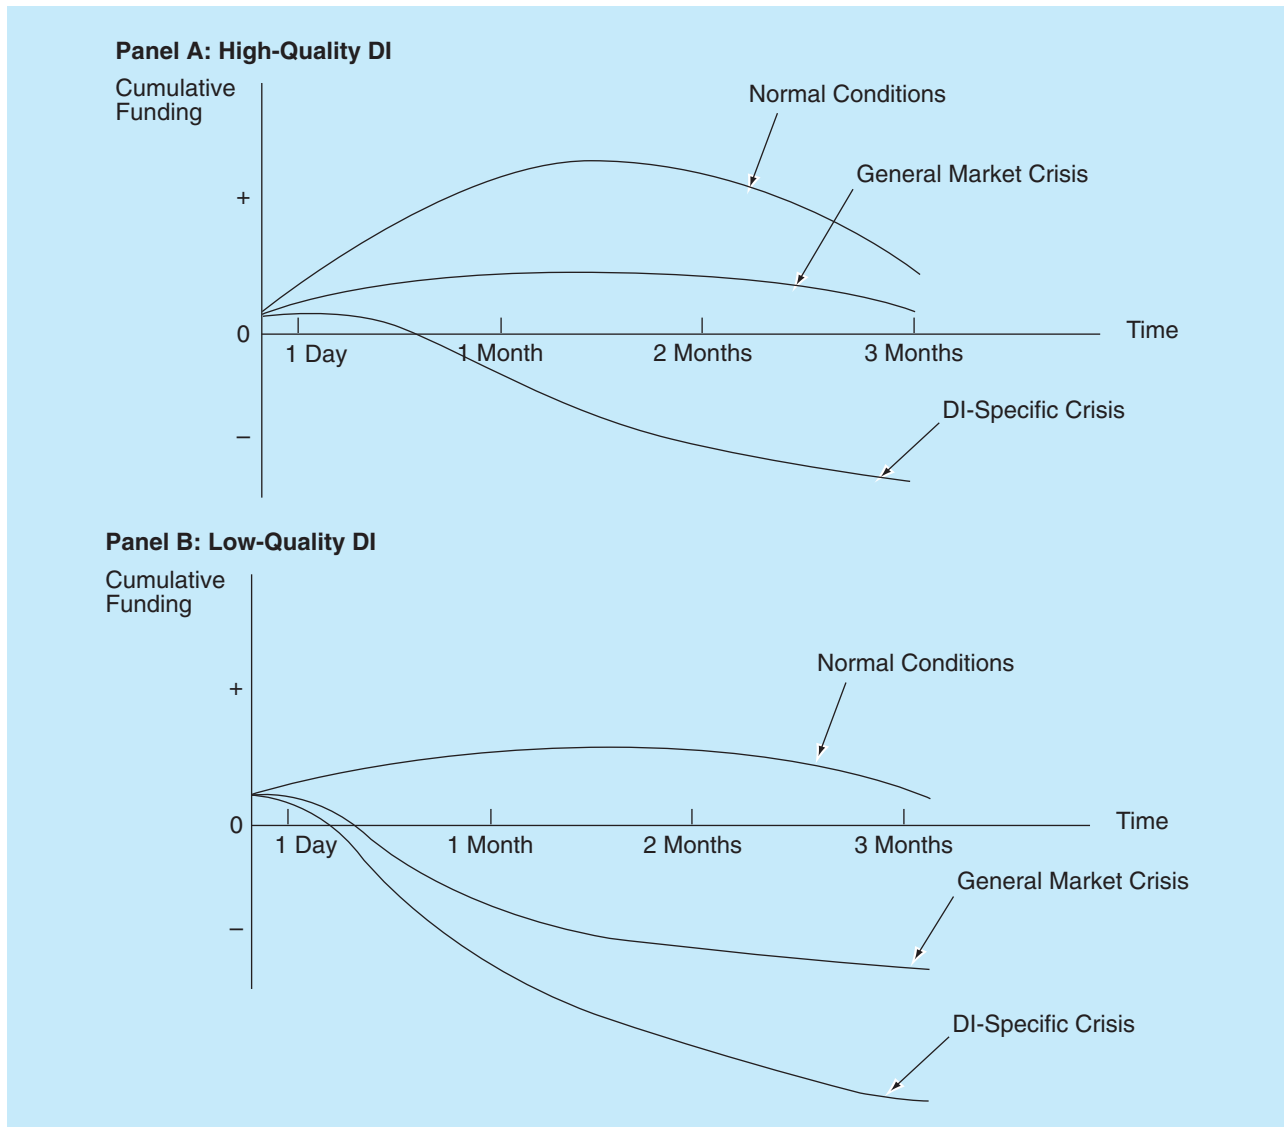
Panel A: High-Quality DI

Cumulative Funding

Normal Conditions

General Market Crisis

+

0

–

1 Day

1 Month

2 Months

3 Months

Time

DI-Specific Crisis

Panel B: Low-Quality DI

Cumulative Funding

Normal Conditions

+

0

–

1 Day

1 Month

2 Months

3 Months

Time

General Market Crisis

DI-Specific Crisis